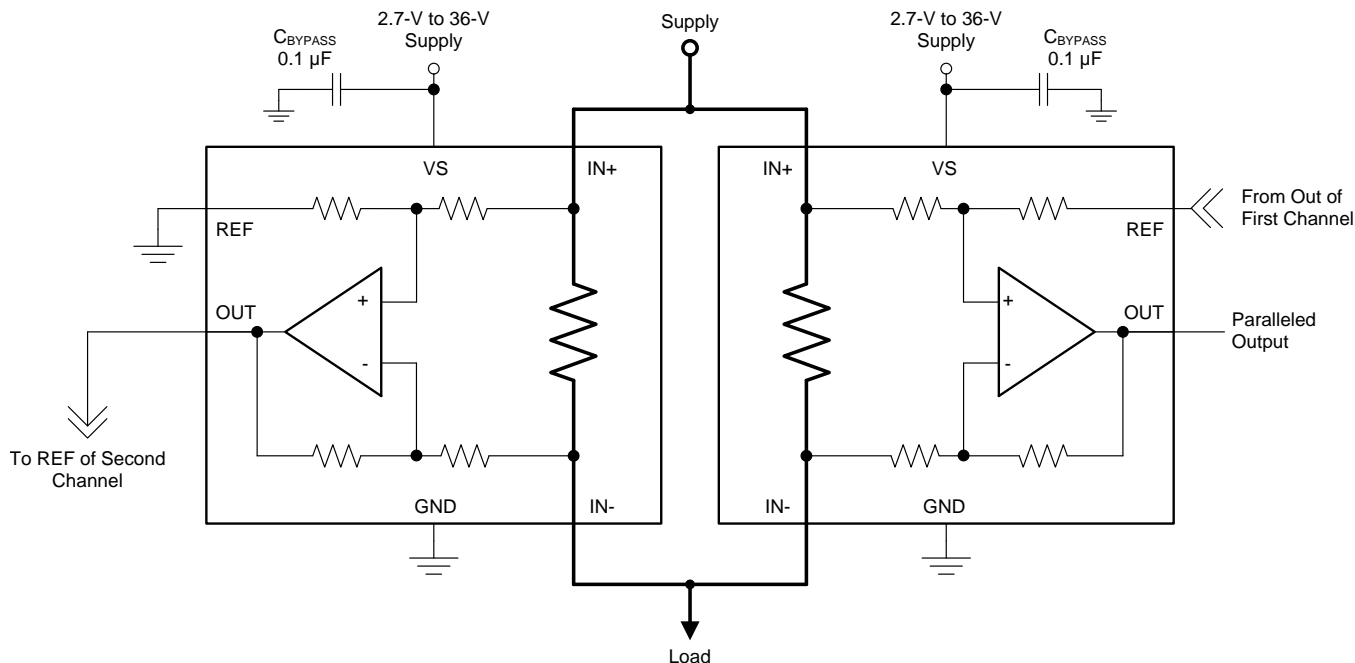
$C_{BYPASS}$
0.1 µF

2.7-V to 36-V
Supply

Supply

2.7-V to 36-V
Supply

$C_{BYPASS}$
0.1 µF

VS

IN+

REF

+

OUT

-

To REF of Second Channel

GND

IN-

IN+

VS

From Out of First Channel

REF

+

OUT

-

Paralleled Output

IN-

GND

Load